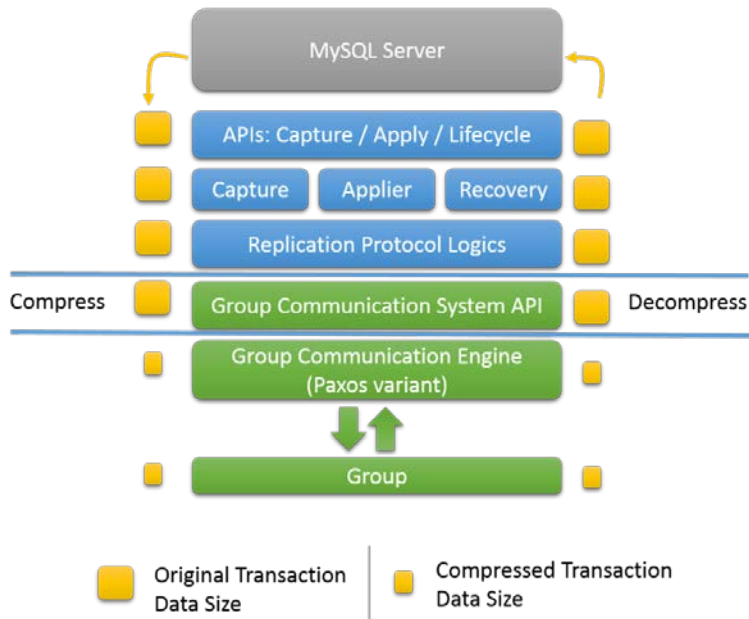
MySQL Server

APIs: Capture / Apply / Lifecycle

Capture

Applier

Recovery

Replication Protocol Logics

Compress

Group Communication System API

Decompress

Group Communication Engine (Paxos variant)

Group

Original Transaction Data Size

Compressed Transaction Data Size